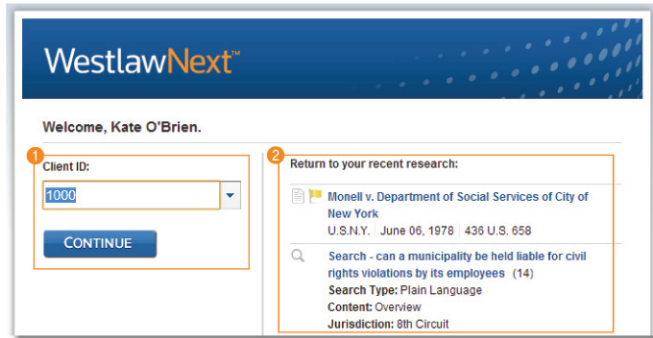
WestlawNext™

Welcome, Kate O'Brien.

1

Client ID:

1000

CONTINUE

2

Return to your recent research:

Monell v. Department of Social Services of City of New York

U.S.N.Y. June 06, 1978 436 U.S. 658

Search - can a municipality be held liable for civil rights violations by its employees (14)

Search Type: Plain Language

Content: Overview

Jurisdiction: 8th Circuit